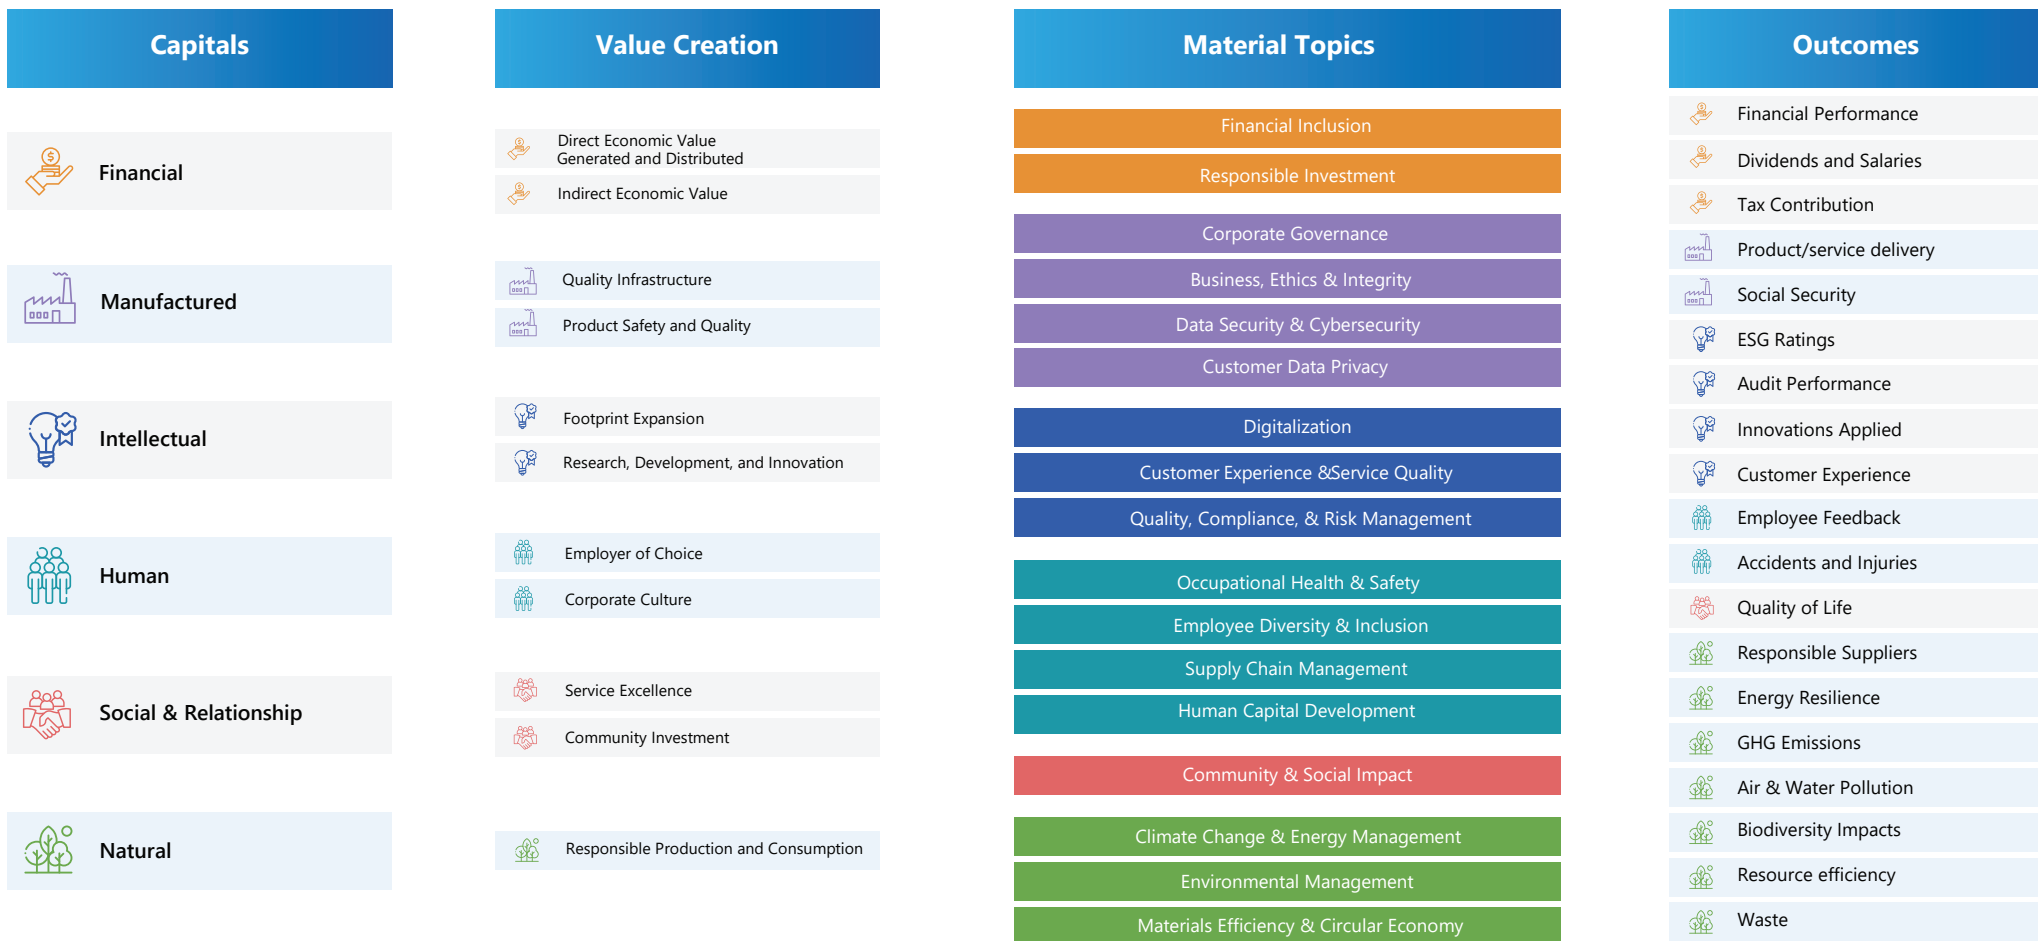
Capitals

Financial

Manufactured

Intellectual

Human

Social & Relationship

Natural

Value Creation

Direct Economic Value Generated and Distributed

Indirect Economic Value

Quality Infrastructure

Product Safety and Quality

Footprint Expansion

Research, Development, and Innovation

Employer of Choice

Corporate Culture

Service Excellence

Community Investment

Responsible Production and Consumption

Material Topics

Financial Inclusion

Responsible Investment

Corporate Governance

Business, Ethics & Integrity

Data Security & Cybersecurity

Customer Data Privacy

Digitalization

Customer Experience &Service Quality

Quality, Compliance, & Risk Management

Occupational Health & Safety

Employee Diversity & Inclusion

Supply Chain Management

Human Capital Development

Community & Social Impact

Climate Change & Energy Management

Environmental Management

Materials Efficiency & Circular Economy

Outcomes

Financial Performance

Dividends and Salaries

Tax Contribution

Product/service delivery

Social Security

ESG Ratings

Audit Performance

Innovations Applied

Customer Experience

Employee Feedback

Accidents and Injuries

Quality of Life

Responsible Suppliers

Energy Resilience

GHG Emissions

Air & Water Pollution

Biodiversity Impacts

Resource efficiency

Waste